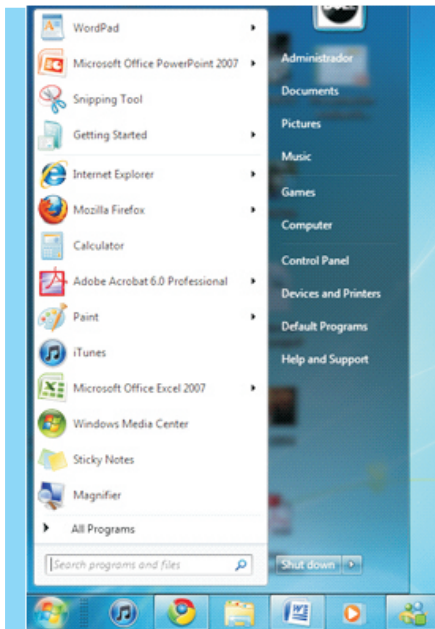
WordPad
Microsoft Office PowerPoint 2007
Snipping Tool
Getting Started
Internet Explorer
Mozilla Firefox
Calculator
Adobe Acrobat 6.0 Professional
Paint
iTunes
Microsoft Office Excel 2007
Windows Media Center
Sticky Notes
Magnifier
All Programs
Search programs and files

Administrador
Documents
Pictures
Music
Games
Computer
Control Panel
Devices and Printers
Default Programs
Help and Support
Shut down